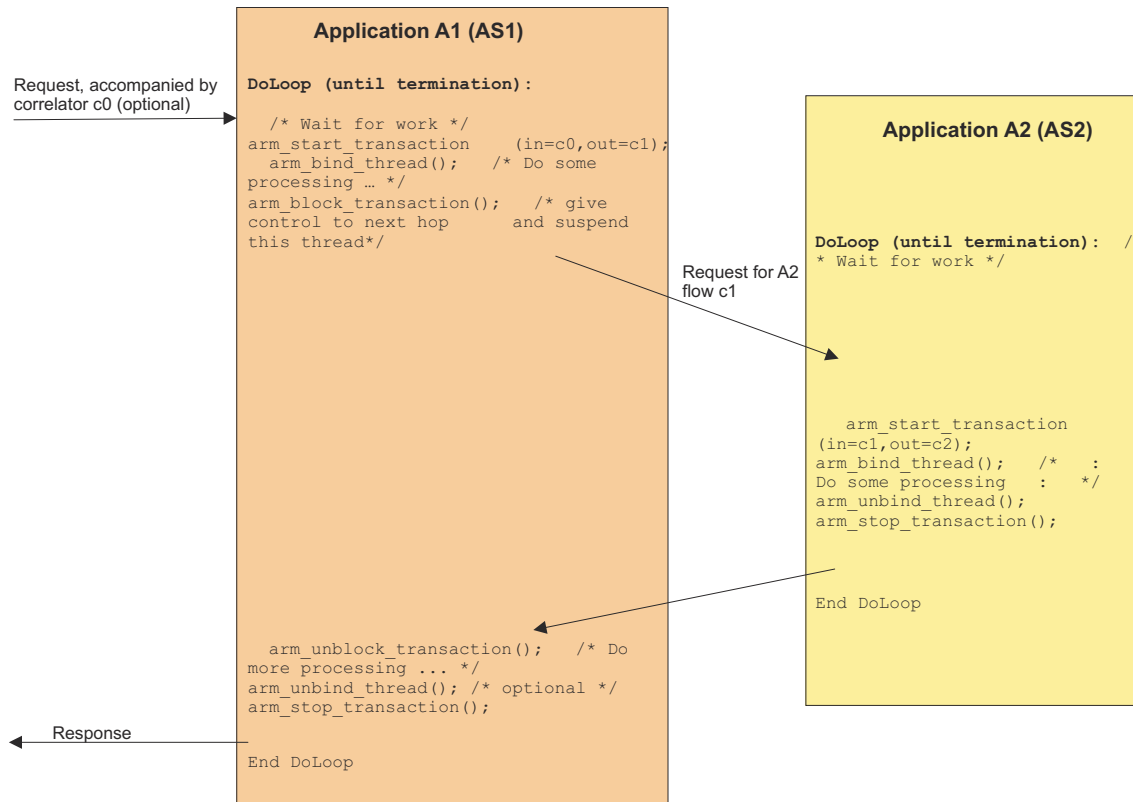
Application A1 (AS1)

Request, accompanied by correlator c0 (optional)

DoLoop (until termination):

/* Wait for work */
arm_start_transaction (in=c0,out=c1);
arm_bind_thread(); /* Do some processing … */
arm_block_transaction(); /* give control to next hop and suspend this thread*/

Request for A2 flow c1

Application A2 (AS2)

DoLoop (until termination): /* Wait for work */

arm_start_transaction (in=c1,out=c2);
arm_bind_thread(); /* : Do some processing : */
arm_unbind_thread();
arm_stop_transaction();

End DoLoop

arm_unblock_transaction(); /* Do more processing ... */
arm_unbind_thread(); /* optional */
arm_stop_transaction();

Response

End DoLoop